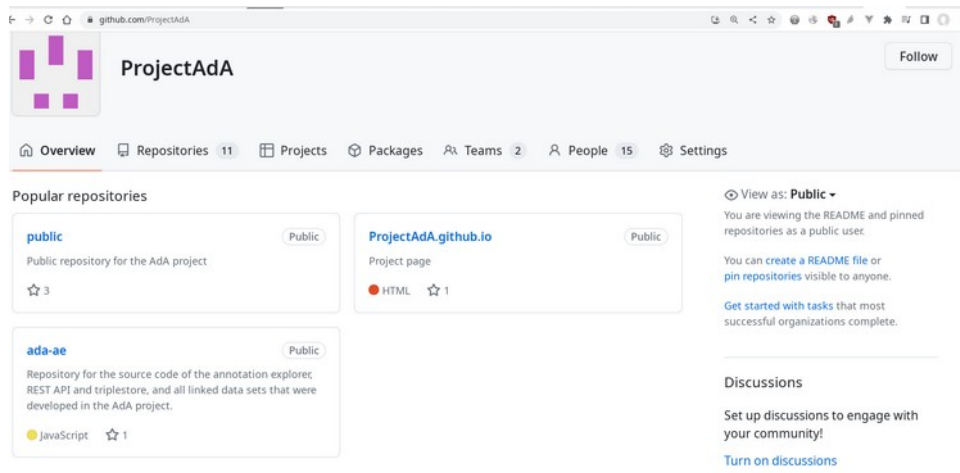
github.com/ProjectAdA

ProjectAdA

Follow

Overview Repositories 11 Projects Packages Teams 2 People 15 Settings

Popular repositories

public
Public
Public repository for the AdA project
3

ProjectAdA.github.io
Public
Project page
HTML 1

ada-ae
Public
Repository for the source code of the annotation explorer, REST API and triplestore, and all linked data sets that were developed in the AdA project.
JavaScript 1

View as: Public

You are viewing the README and pinned repositories as a public user.

You can create a README file or pin repositories visible to anyone.

Get started with tasks that most successful organizations complete.

Discussions

Set up discussions to engage with your community!

Turn on discussions